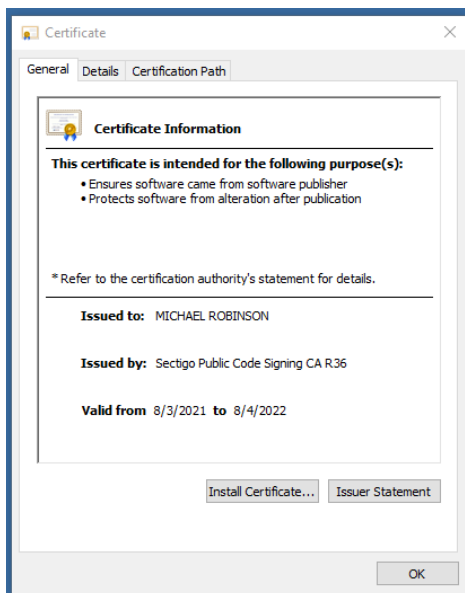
Certificate

General Details Certification Path

Certificate Information

This certificate is intended for the following purpose(s):
• Ensures software came from software publisher
• Protects software from alteration after publication

* Refer to the certification authority's statement for details.

Issued to: MICHAEL ROBINSON

Issued by: Sectigo Public Code Signing CA R36

Valid from 8/3/2021 to 8/4/2022

Install Certificate... Issuer Statement

OK